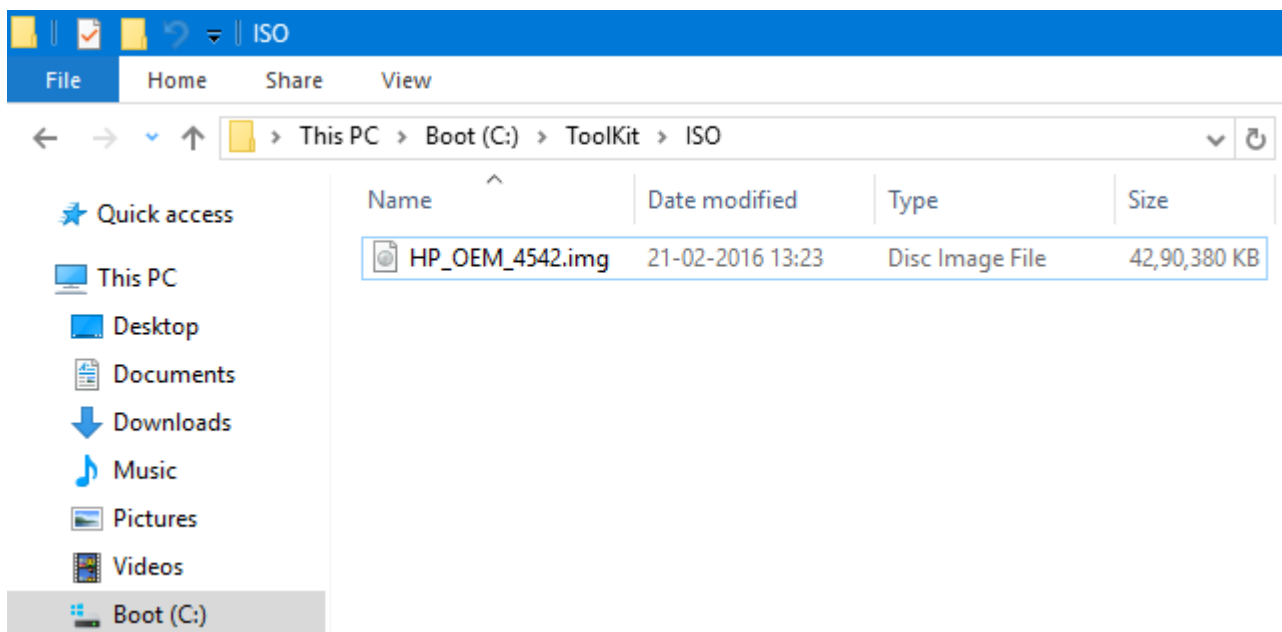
ISO

File Home Share View

> This PC > Boot (C:) > ToolKit > ISO

Quick access
This PC
Desktop
Documents
Downloads
Music
Pictures
Videos
Boot (C:)

| Name | Date modified | Type | Size |
|---|---|---|---|
| HP_OEM_4542.img | 21-02-2016 13:23 | Disc Image File | 42,90,380 KB |